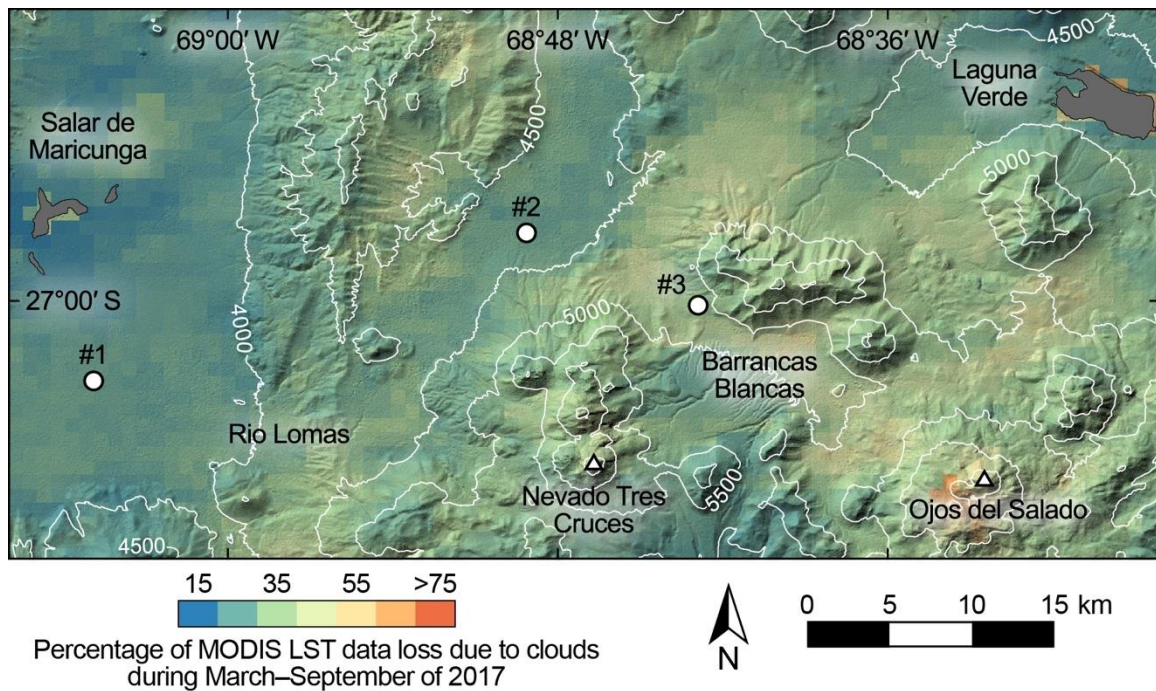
69°00′ W
68°48′ W
68°36′ W
4500
Laguna Verde
Salar de Maricunga
4500
5000
#2
#3
27°00′ S
5000
4000
#1
Barrancas Blancas
Rio Lomas
Nevado Tres Cruces
5500
Ojos del Salado
4500

15 35 55 >75
Percentage of MODIS LST data loss due to clouds during March–September of 2017

N
0 5 10 15 km